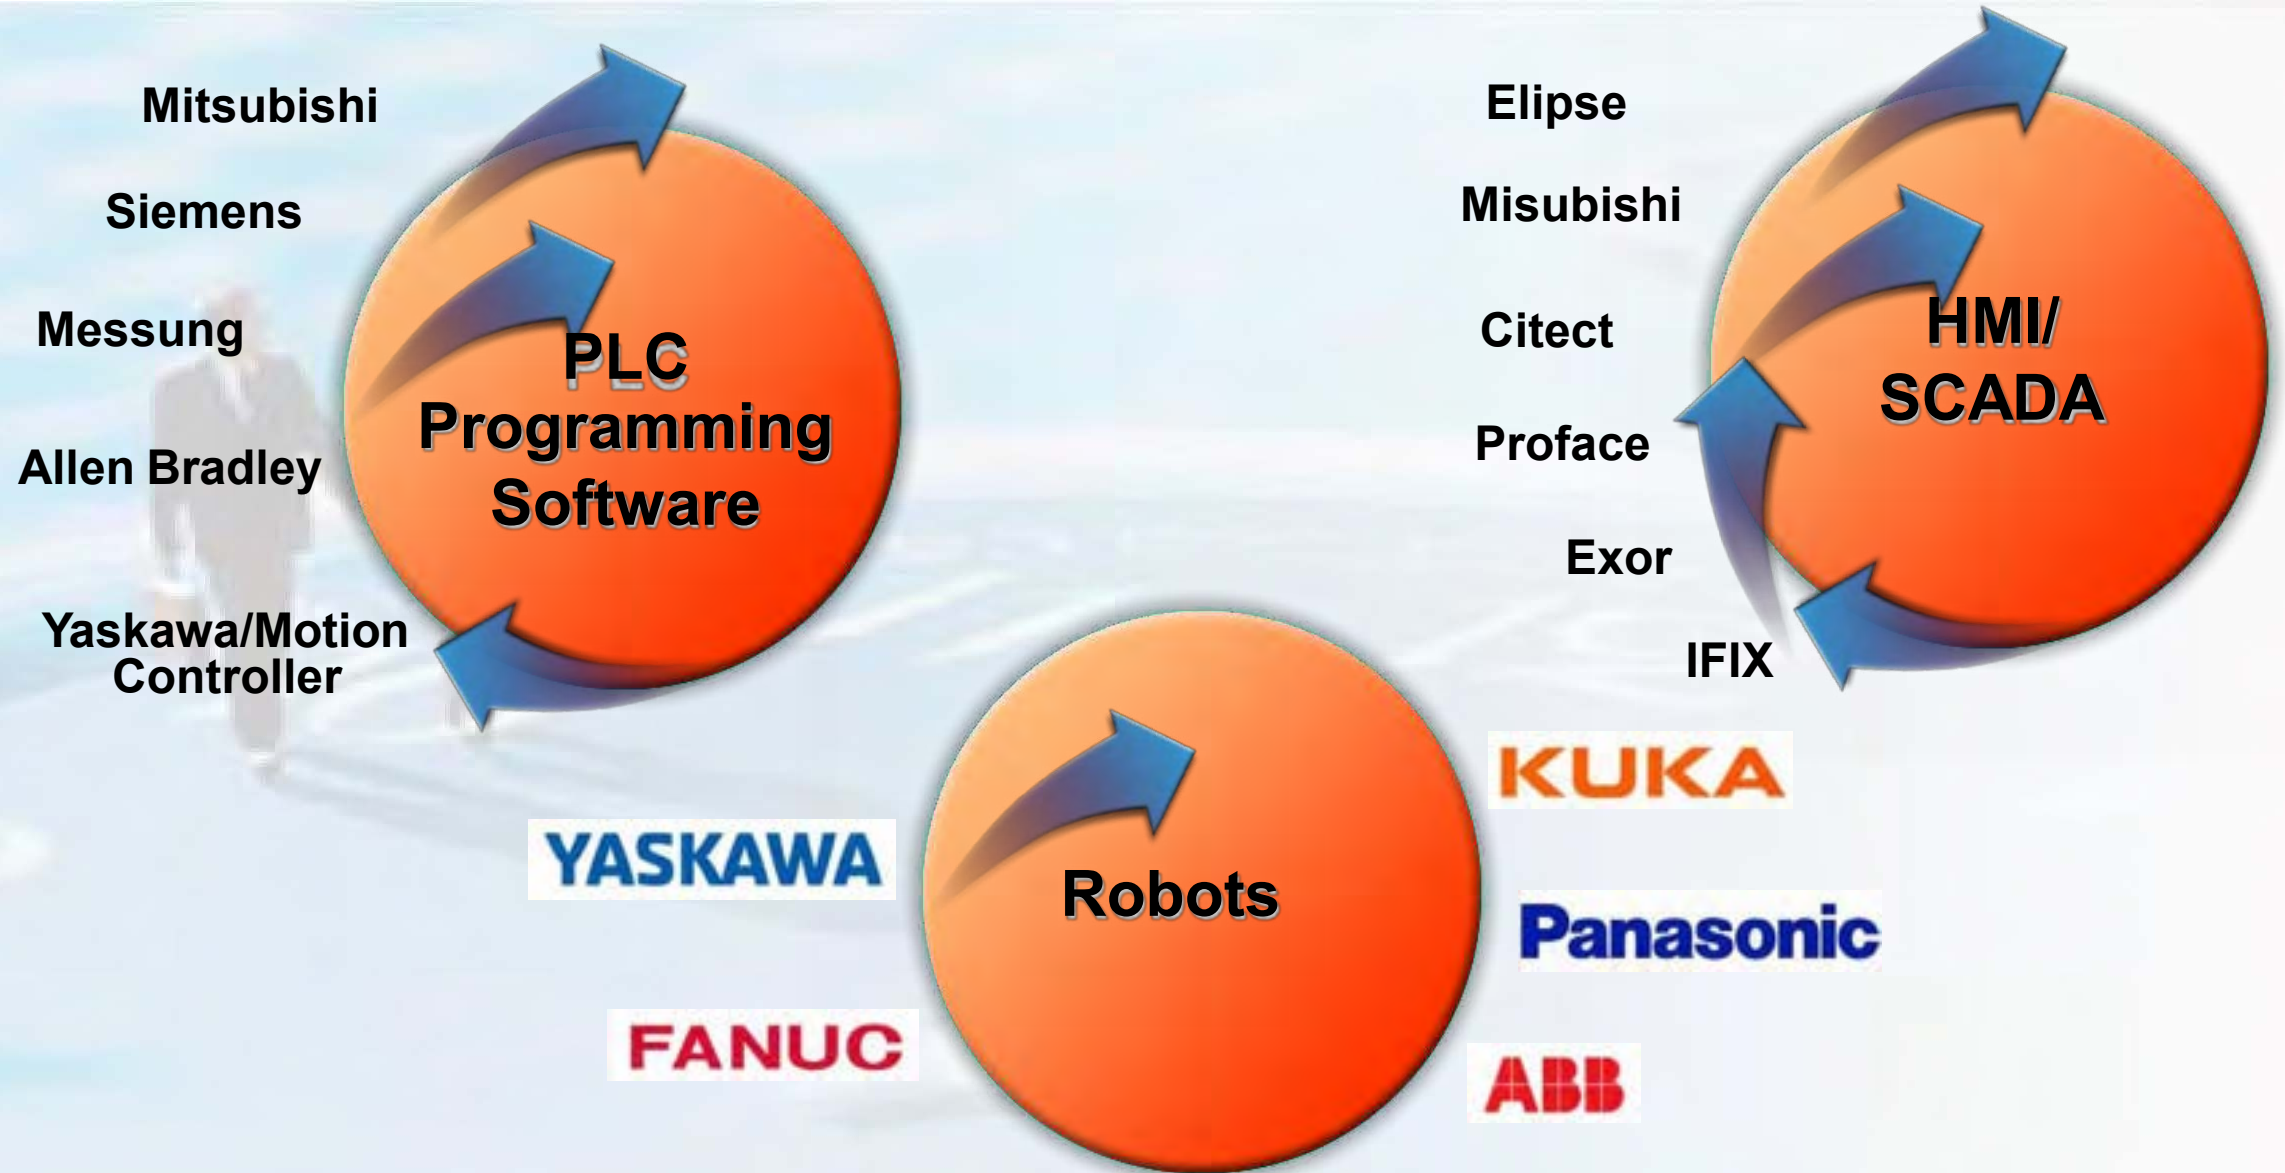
Mitsubishi

Siemens

Messung

Allen Bradley

Yaskawa/Motion Controller

PLC Programming Software

Elipse

Misubishi

Citect

Proface

Exor

IFIX

HMI/ SCADA

YASKAWA

FANUC

Robots

KUKA

Panasonic

ABB